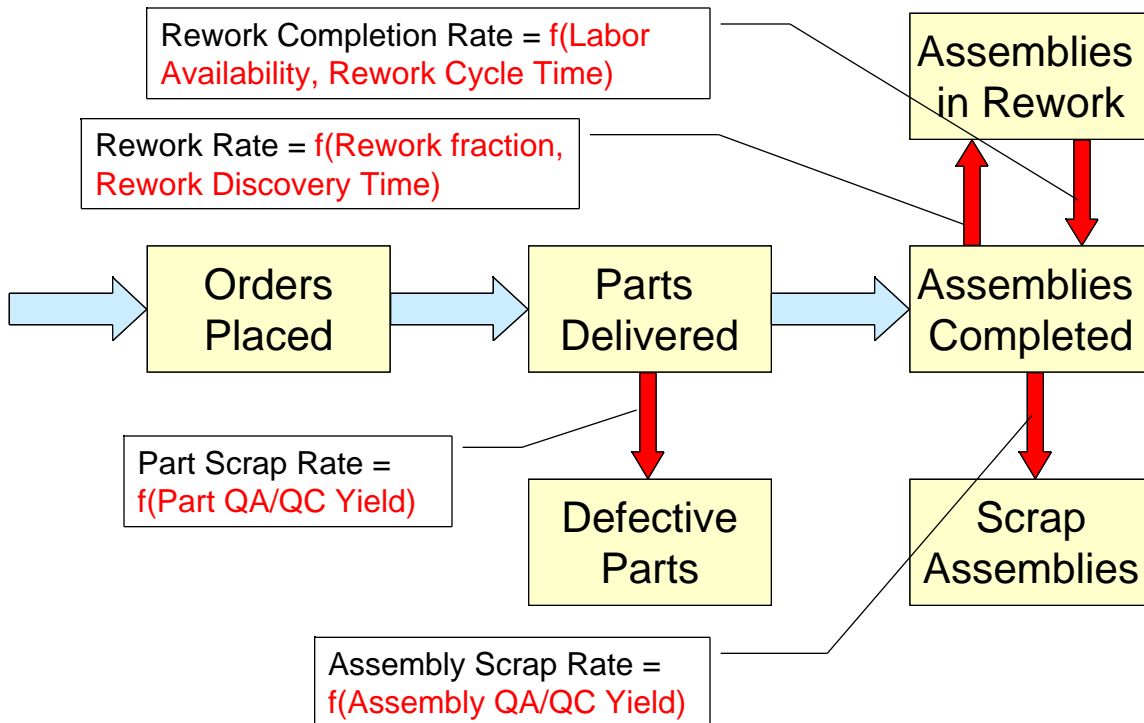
Rework Completion Rate = f(Labor Availability, Rework Cycle Time)

Assemblies in Rework

Rework Rate = f(Rework fraction, Rework Discovery Time)

Orders Placed

Parts Delivered

Assemblies Completed

Part Scrap Rate = f(Part QA/QC Yield)

Defective Parts

Scrap Assemblies

Assembly Scrap Rate = f(Assembly QA/QC Yield)